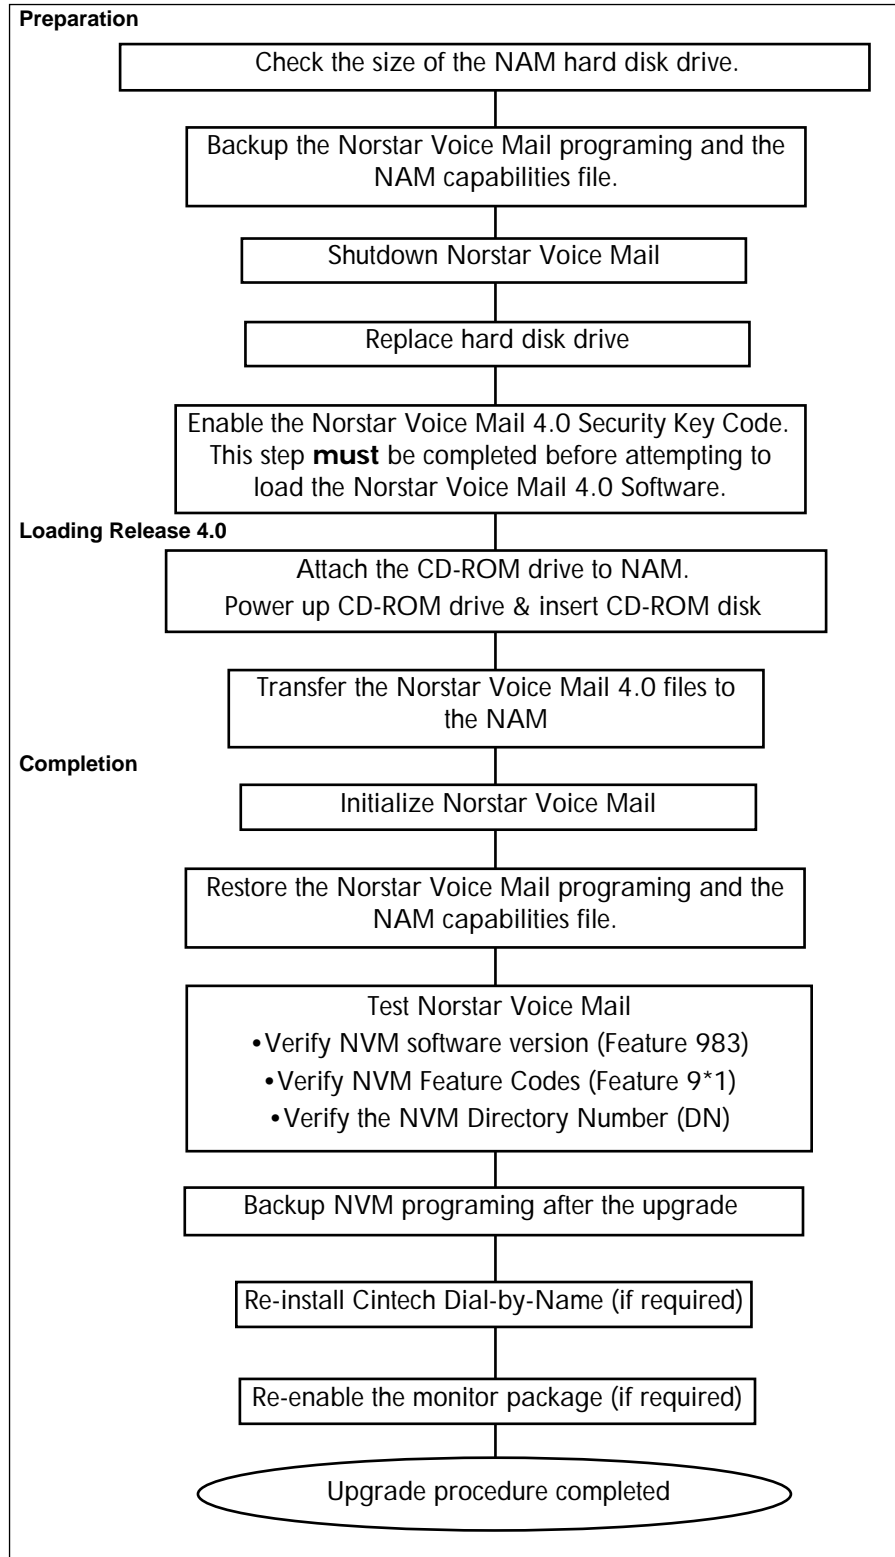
Preparation

Check the size of the NAM hard disk drive.

Backup the Norstar Voice Mail programing and the NAM capabilities file.

Shutdown Norstar Voice Mail

Replace hard disk drive

Enable the Norstar Voice Mail 4.0 Security Key Code. This step **must** be completed before attempting to load the Norstar Voice Mail 4.0 Software.

Loading Release 4.0

Attach the CD-ROM drive to NAM.
Power up CD-ROM drive & insert CD-ROM disk

Transfer the Norstar Voice Mail 4.0 files to the NAM

Completion

Initialize Norstar Voice Mail

Restore the Norstar Voice Mail programing and the NAM capabilities file.

Test Norstar Voice Mail
•Verify NVM software version (Feature 983)
•Verify NVM Feature Codes (Feature 9*1)
•Verify the NVM Directory Number (DN)

Backup NVM programing after the upgrade

Re-install Cintech Dial-by-Name (if required)

Re-enable the monitor package (if required)

Upgrade procedure completed